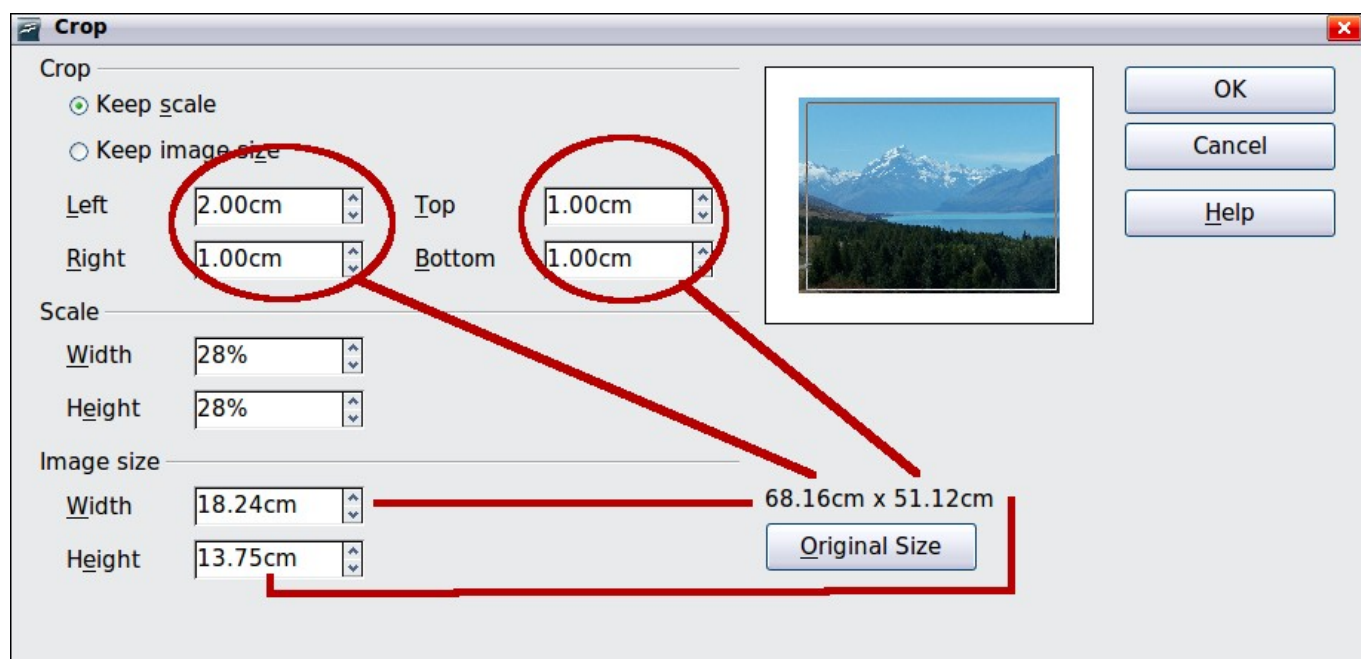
Crop

Crop

Keep scale

Keep image size

Left 2.00cm

Top 1.00cm

Right 1.00cm

Bottom 1.00cm

Scale

Width 28%

Height 28%

Image size

Width 18.24cm

Height 13.75cm

68.16cm x 51.12cm

Original Size

OK

Cancel

Help